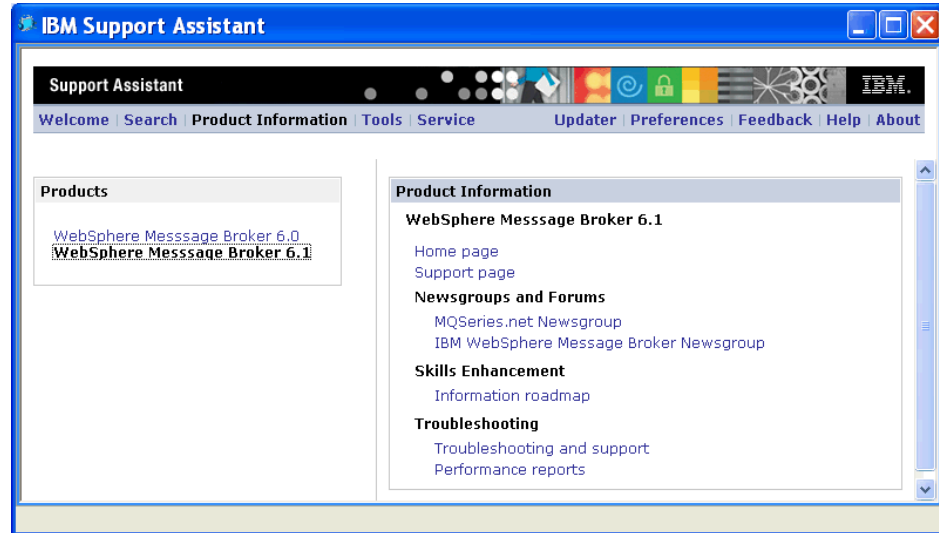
IBM Support Assistant

Support Assistant

IBM.

Welcome | Search | Product Information | Tools | Service

Updater | Preferences | Feedback | Help | About

Products

WebSphere Messsage Broker 6.0
WebSphere Messsage Broker 6.1

Product Information

WebSphere Messsage Broker 6.1

Home page
Support page

Newsgroups and Forums

MQSeries.net Newsgroup
IBM WebSphere Message Broker Newsgroup

Skills Enhancement

Information roadmap

Troubleshooting

Troubleshooting and support
Performance reports